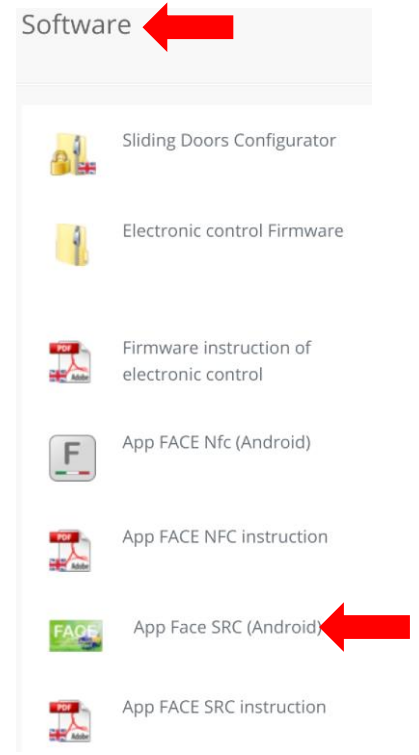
Software

Sliding Doors Configurator

Electronic control Firmware

PDF Adobe Firmware instruction of electronic control

F App FACE Nfc (Android)

PDF Adobe App FACE NFC instruction

FAAC App Face SRC (Android)

PDF Adobe App FACE SRC instruction